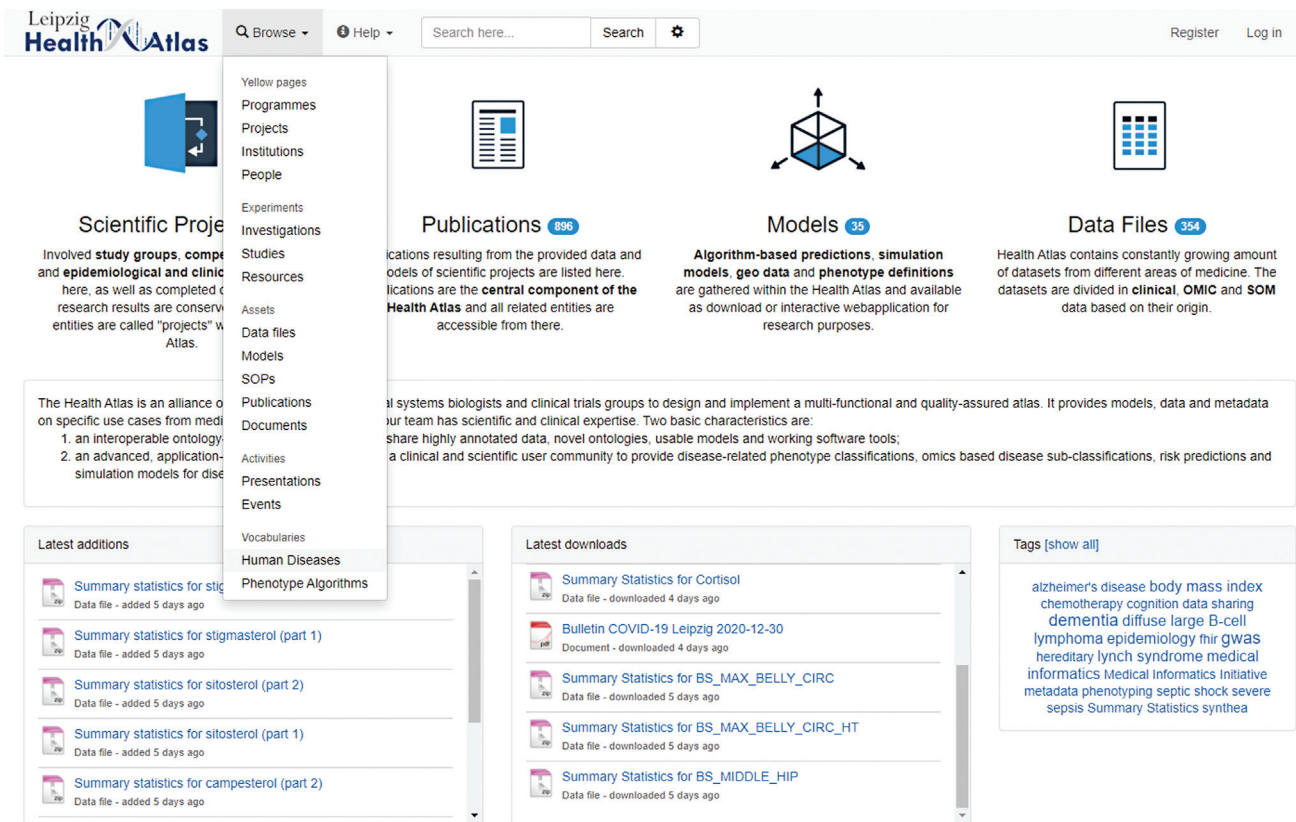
Leipzig Health Atlas

Browse

Help

Search here...

Search

Register

Log in

Yellow pages
Programmes
Projects
Institutions
People

Experiments
Investigations
Studies
Resources

Assets
Data files
Models
SOPs
Publications
Documents

Activities
Presentations
Events

Vocabularies
Human Diseases
Phenotype Algorithms

Scientific Proje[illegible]

Involved **study groups**, **compe**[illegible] and **epidemiological and clinic**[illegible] here, as well as completed c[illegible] research results are conserve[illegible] entities are called "projects" w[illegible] Atlas.

Publications 896

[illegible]ications resulting from the provided data and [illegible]odels of scientific projects are listed here. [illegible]lications are the **central component of the** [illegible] **Health Atlas** and all related entities are accessible from there.

Models 35

**Algorithm-based predictions**, **simulation models**, **geo data** and **phenotype definitions** are gathered within the Health Atlas and available as download or interactive webapplication for research purposes.

Data Files 354

Health Atlas contains constantly growing amount of datasets from different areas of medicine. The datasets are divided in **clinical**, **OMIC** and **SOM** data based on their origin.

The Health Atlas is an alliance o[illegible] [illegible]al systems biologists and clinical trials groups to design and implement a multi-functional and quality-assured atlas. It provides models, data and metadata on specific use cases from medi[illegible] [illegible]ur team has scientific and clinical expertise. Two basic characteristics are:
1. an interoperable ontology-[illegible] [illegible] share highly annotated data, novel ontologies, usable models and working software tools;
2. an advanced, application-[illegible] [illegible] a clinical and scientific user community to provide disease-related phenotype classifications, omics based disease sub-classifications, risk predictions and simulation models for dise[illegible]

Latest additions

Summary statistics for stig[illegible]
Data file - added 5 days ago

Summary statistics for stigmasterol (part 1)
Data file - added 5 days ago

Summary statistics for sitosterol (part 2)
Data file - added 5 days ago

Summary statistics for sitosterol (part 1)
Data file - added 5 days ago

Summary statistics for campesterol (part 2)
Data file - added 5 days ago

Latest downloads

Summary Statistics for Cortisol
Data file - downloaded 4 days ago

Bulletin COVID-19 Leipzig 2020-12-30
Document - downloaded 4 days ago

Summary Statistics for BS_MAX_BELLY_CIRC
Data file - downloaded 5 days ago

Summary Statistics for BS_MAX_BELLY_CIRC_HT
Data file - downloaded 5 days ago

Summary Statistics for BS_MIDDLE_HIP
Data file - downloaded 5 days ago

Tags [show all]

alzheimer's disease body mass index chemotherapy cognition data sharing dementia diffuse large B-cell lymphoma epidemiology fhir gwas hereditary lynch syndrome medical informatics Medical Informatics Initiative metadata phenotyping septic shock severe sepsis Summary Statistics synthea